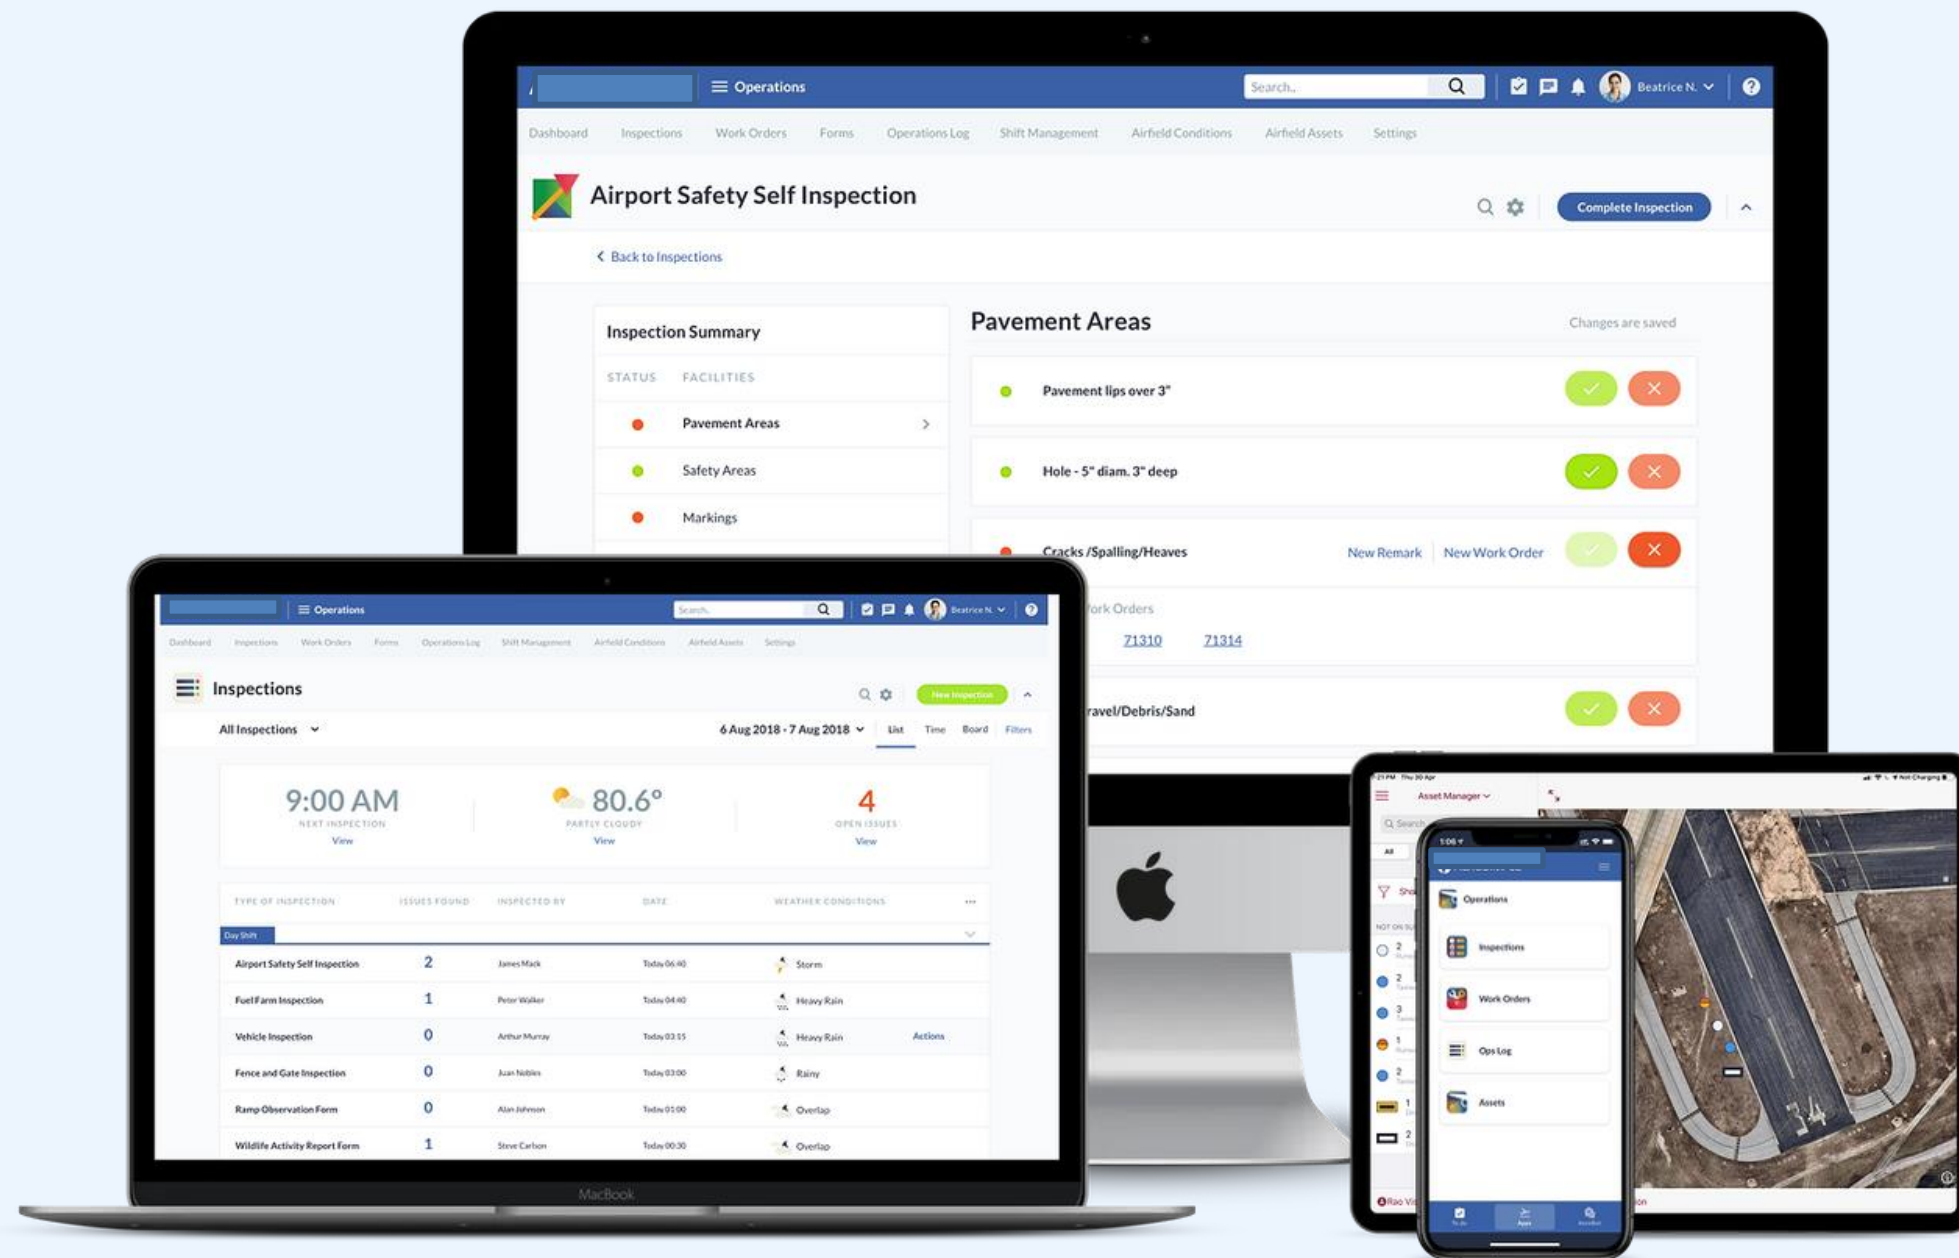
Operations
Search..
Beatrice N.
Dashboard Inspections Work Orders Forms Operations Log Shift Management Airfield Conditions Airfield Assets Settings
Airport Safety Self Inspection
Complete Inspection
Back to Inspections
Inspection Summary
STATUS FACILITIES
Pavement Areas
Safety Areas
Markings
Pavement Areas
Changes are saved
Pavement lips over 3"
Hole - 5" diam. 3" deep
Cracks /Spalling/Heaves
New Remark New Work Order
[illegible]ork Orders
71310 71314
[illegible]ravel/Debris/Sand

Operations
Search..
Beatrice N.
Dashboard Inspections Work Orders Forms Operations Log Shift Management Airfield Conditions Airfield Assets Settings
Inspections
New Inspection
All Inspections
6 Aug 2018 - 7 Aug 2018
List Time Board Filters
9:00 AM
NEXT INSPECTION
View
80.6°
PARTLY CLOUDY
View
4
OPEN ISSUES
View

| TYPE OF INSPECTION | ISSUES FOUND | INSPECTED BY | DATE | WEATHER CONDITIONS | ... |
|---|---|---|---|---|---|
| Day Shift | | | | | |
| Airport Safety Self Inspection | 2 | James Mack | Today 06:40 | Storm | |
| Fuel Farm Inspection | 1 | Peter Walker | Today 04:40 | Heavy Rain | |
| Vehicle Inspection | 0 | Arthur Murray | Today 03:15 | Heavy Rain | Actions |
| Fence and Gate Inspection | 0 | Juan Nobles | Today 03:00 | Rainy | |
| Ramp Observation Form | 0 | Alan Johnson | Today 01:00 | Overlap | |
| Wildlife Activity Report Form | 1 | Steve Carlson | Today 00:30 | Overlap | |

MacBook

Asset Manager
Search
All
1:06
Operations
Inspections
Work Orders
Ops Log
Assets